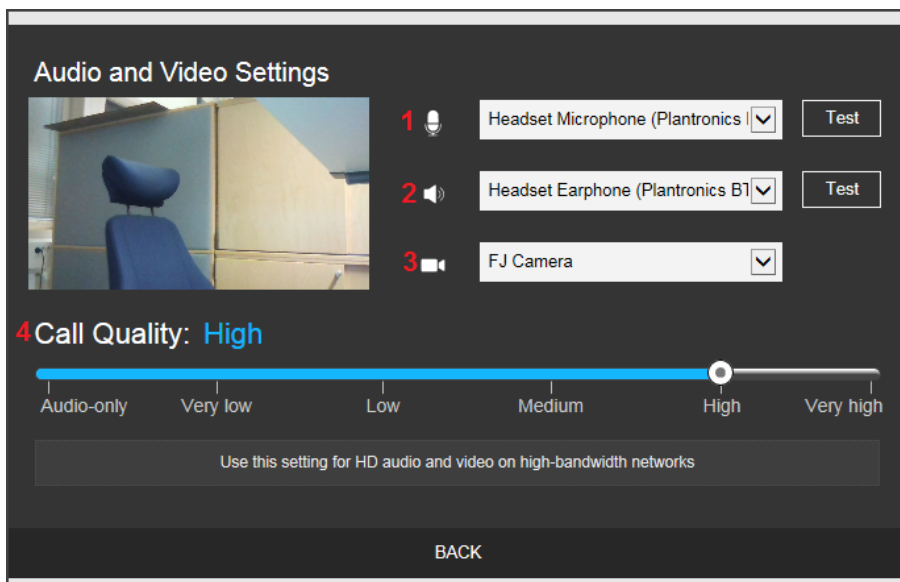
Audio and Video Settings

1 Headset Microphone (Plantronics I Test

2 Headset Earphone (Plantronics B1 Test

3 FJ Camera

4 Call Quality: High

Audio-only Very low Low Medium High Very high

Use this setting for HD audio and video on high-bandwidth networks

BACK